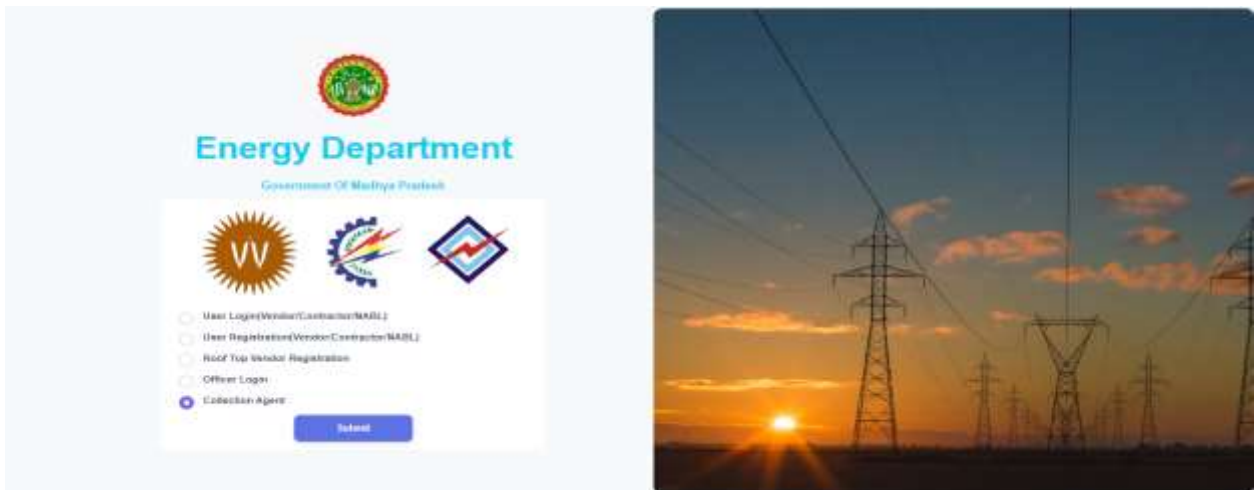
Energy Department

Government Of Madhya Pradesh

VV

User Login(Vendor/Contractor/NABL)

User Registration(Vendor/Contractor/NABL)

Roof Top Vendor Registration

Officer Login

Collection Agent

Submit